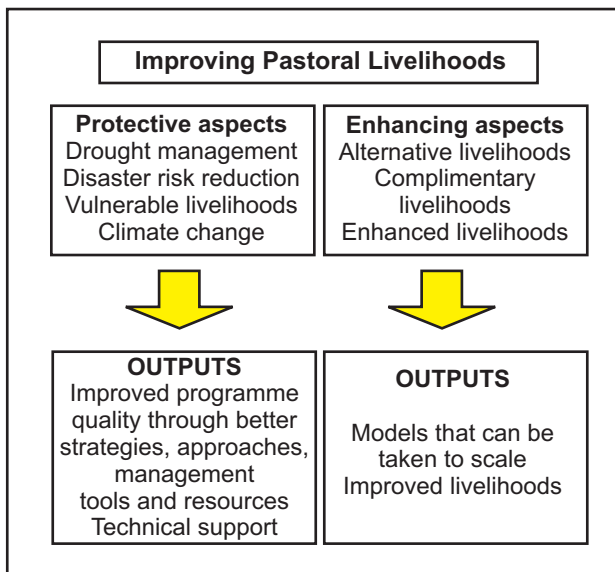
Improving Pastoral Livelihoods

Protective aspects
Drought management
Disaster risk reduction
Vulnerable livelihoods
Climate change

Enhancing aspects
Alternative livelihoods
Complimentary livelihoods
Enhanced livelihoods

OUTPUTS
Improved programme quality through better strategies, approaches, management tools and resources
Technical support

OUTPUTS

Models that can be taken to scale
Improved livelihoods